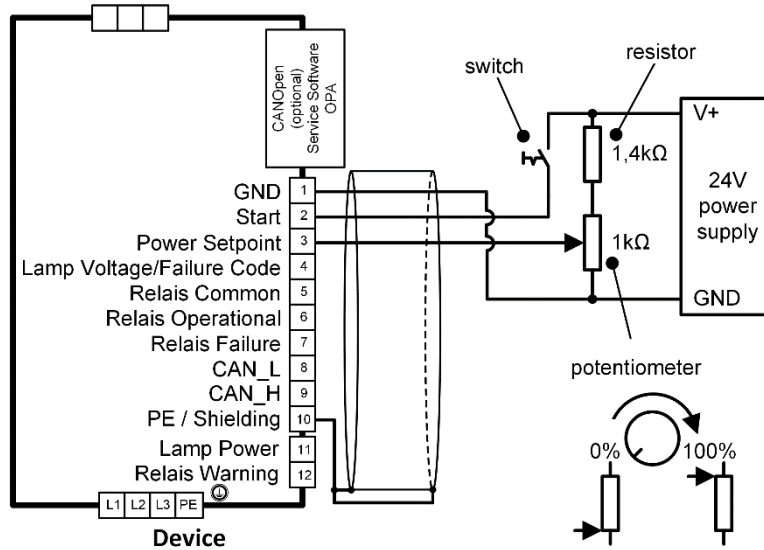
CANOpen
(optional)
Service Software
OPA

switch

resistor

V+

1,4kΩ

24V
power
supply

1kΩ

GND

GND 1
Start 2
Power Setpoint 3
Lamp Voltage/Failure Code 4
Relais Common 5
Relais Operational 6
Relais Failure 7
CAN_L 8
CAN_H 9
PE / Shielding 10
Lamp Power 11
Relais Warning 12

potentiometer

0%

100%

L1 L2 L3 PE

Device